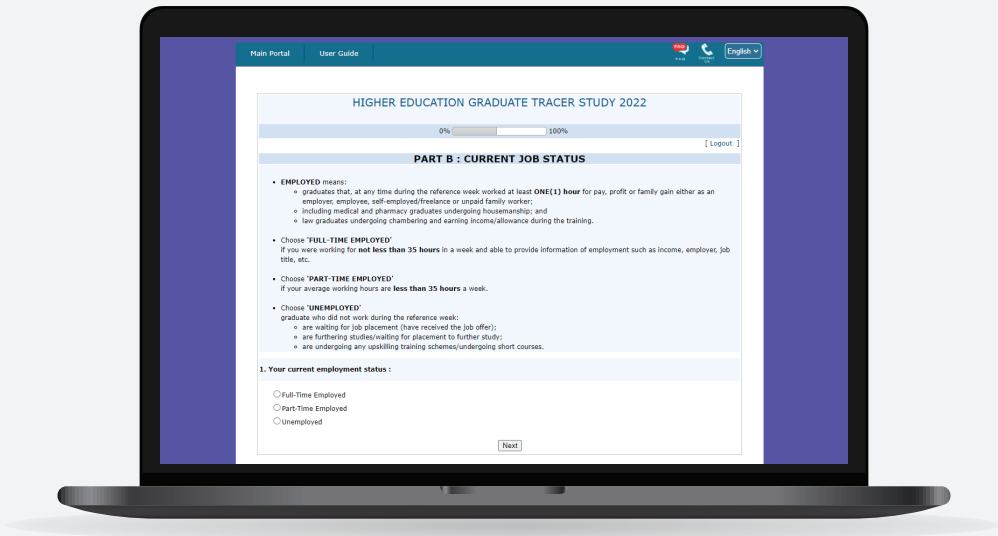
Main Portal User Guide

FAQ

Contact Us

English

HIGHER EDUCATION GRADUATE TRACER STUDY 2022

0% 100%

[ Logout ]

PART B : CURRENT JOB STATUS

- EMPLOYED means:
  - graduates that, at any time during the reference week worked at least ONE(1) hour for pay, profit or family gain either as an employer, employee, self-employed/freelance or unpaid family worker;
  - including medical and pharmacy graduates undergoing housemanship; and
  - law graduates undergoing chambering and earning income/allowance during the training.

- Choose 'FULL-TIME EMPLOYED'
if you were working for not less than 35 hours in a week and able to provide information of employment such as income, employer, job title, etc.

- Choose 'PART-TIME EMPLOYED'
if your average working hours are less than 35 hours a week.

- Choose 'UNEMPLOYED'
graduate who did not work during the reference week:
  - are waiting for job placement (have received the job offer);
  - are furthering studies/waiting for placement to further study;
  - are undergoing any upskilling training schemes/undergoing short courses.

1. Your current employment status :

Full-Time Employed
Part-Time Employed
Unemployed

Next